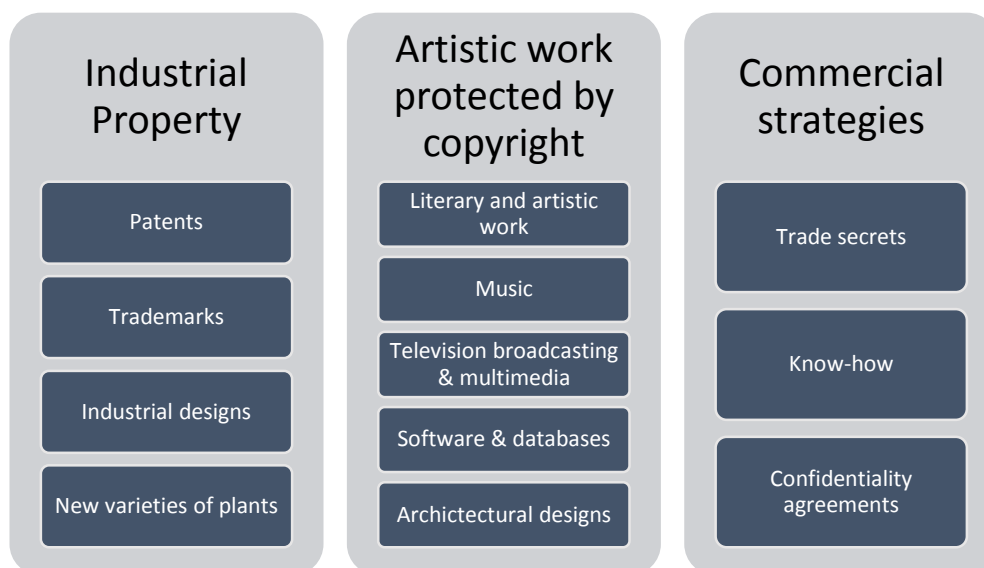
Industrial Property

Patents

Trademarks

Industrial designs

New varieties of plants

Artistic work protected by copyright

Literary and artistic work

Music

Television broadcasting & multimedia

Software & databases

Archictectural designs

Commercial strategies

Trade secrets

Know-how

Confidentiality agreements